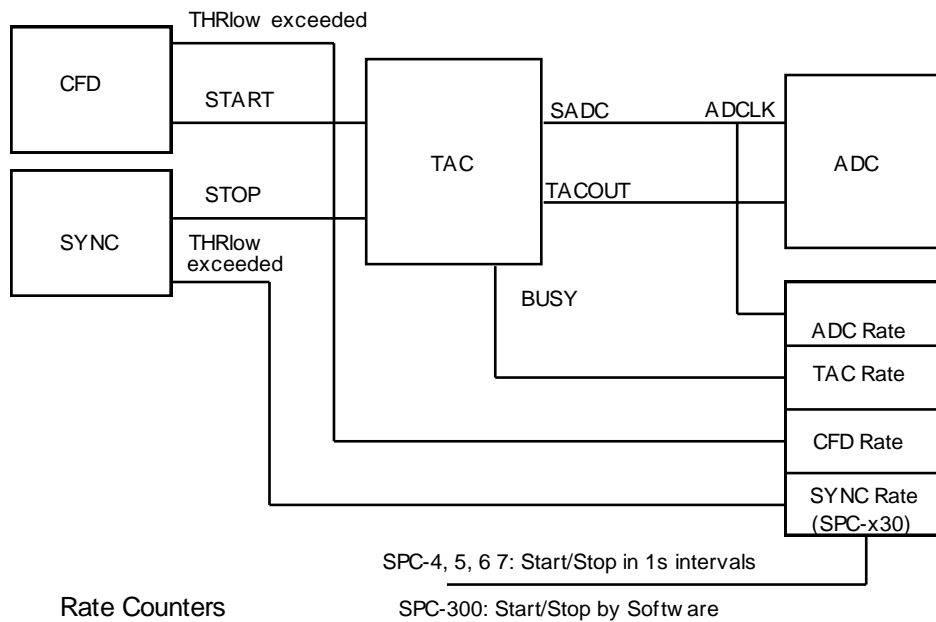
THRlow exceeded

CFD

START

TAC

SADC

ADCLK

ADC

TACOUT

STOP

SYNC

THRlow exceeded

BUSY

ADC Rate

TAC Rate

CFD Rate

SYNC Rate (SPC-x30)

SPC-4, 5, 6 7: Start/Stop in 1s intervals

Rate Counters

SPC-300: Start/Stop by Softw are